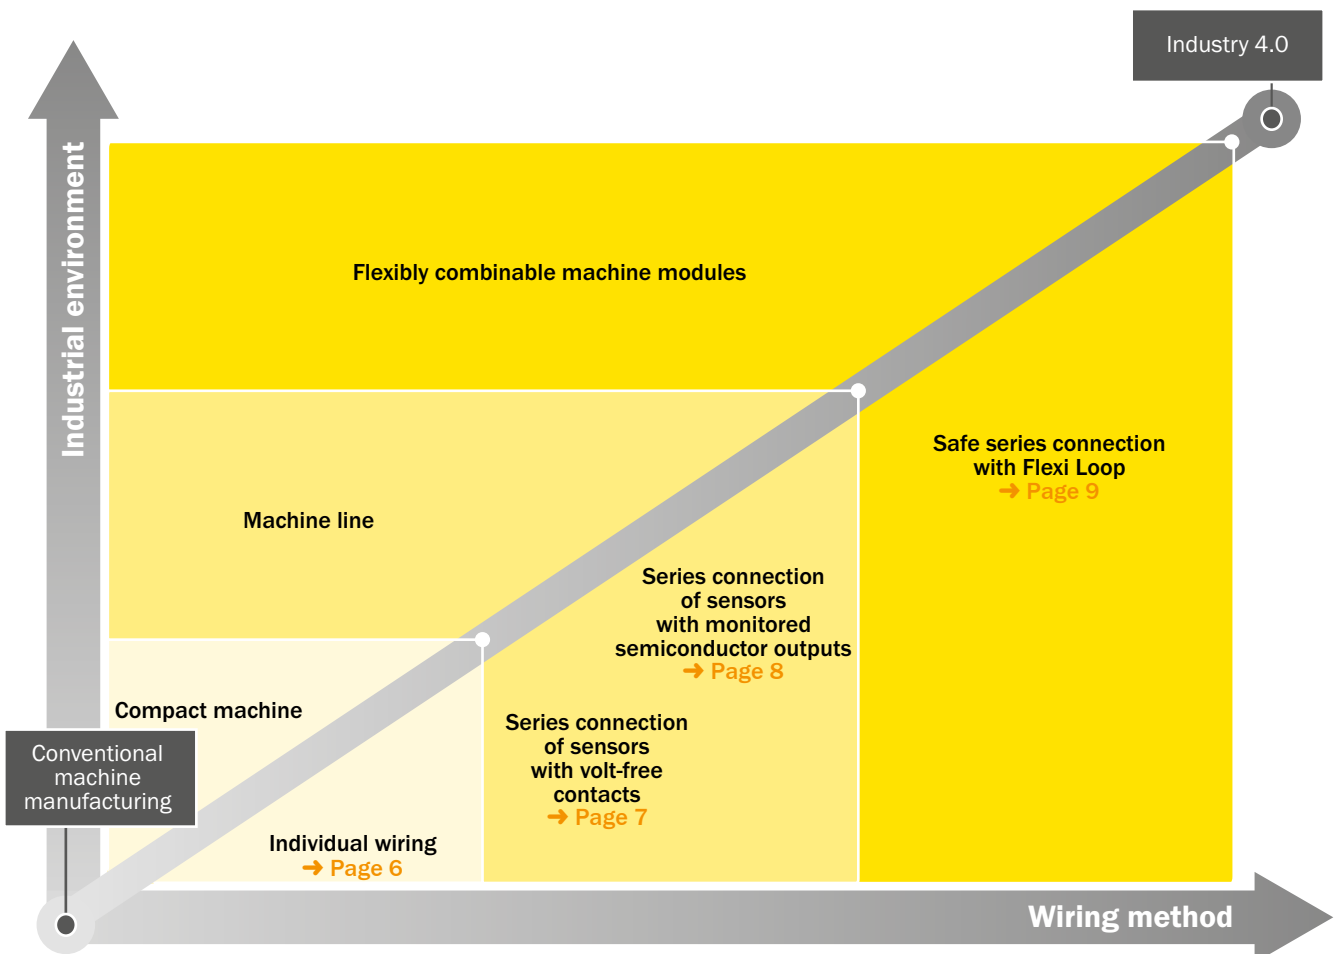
Industry 4.0

Industrial environment

Flexibly combinable machine modules

Machine line

Safe series connection with Flexi Loop
➜ Page 9

Series connection of sensors with monitored semiconductor outputs
➜ Page 8

Compact machine

Series connection of sensors with volt-free contacts
➜ Page 7

Conventional machine manufacturing

Individual wiring
➜ Page 6

Wiring method